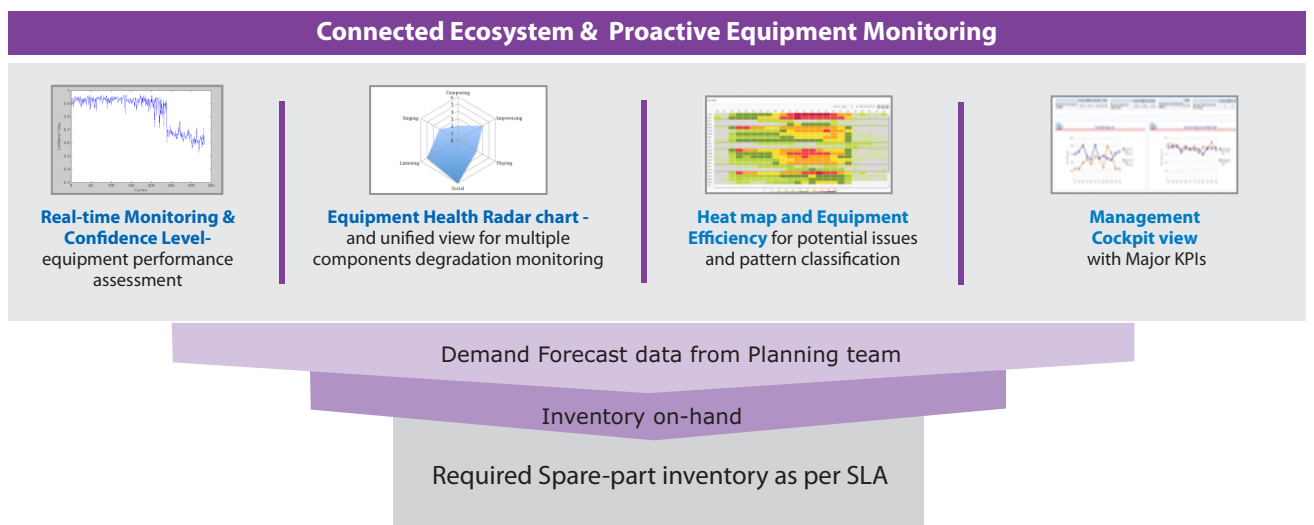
Connected Ecosystem & Proactive Equipment Monitoring

Real-time Monitoring & Confidence Level- equipment performance assessment

Composing
Improvising
Playing
Social
Listening
Singing

Equipment Health Radar chart - and unified view for multiple components degradation monitoring

Heat map and Equipment Efficiency for potential issues and pattern classification

Management Cockpit view with Major KPIs

Demand Forecast data from Planning team

Inventory on-hand

Required Spare-part inventory as per SLA